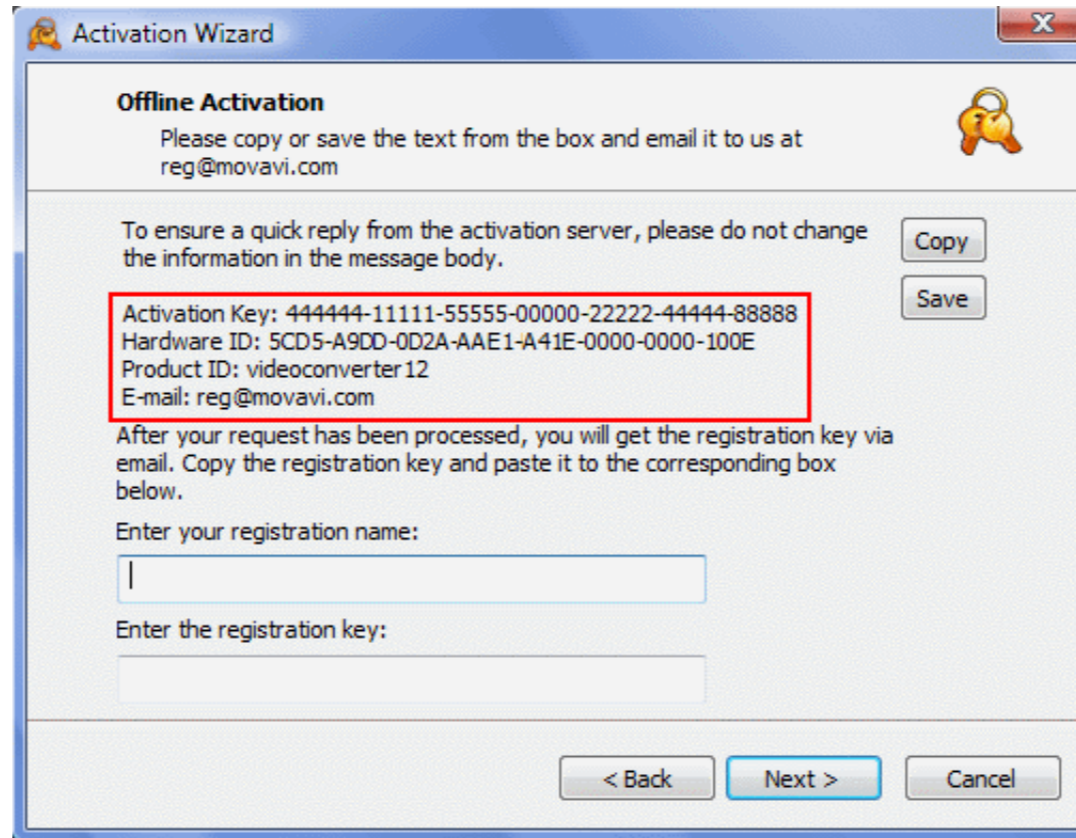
Activation Wizard

Offline Activation

Please copy or save the text from the box and email it to us at reg@movavi.com

To ensure a quick reply from the activation server, please do not change the information in the message body.

Copy

Save

Activation Key: 444444-11111-55555-00000-22222-44444-88888
Hardware ID: 5CD5-A9DD-0D2A-AAE1-A41E-0000-0000-100E
Product ID: videoconverter12
E-mail: reg@movavi.com

After your request has been processed, you will get the registration key via email. Copy the registration key and paste it to the corresponding box below.

Enter your registration name:

Enter the registration key:

< Back

Next >

Cancel